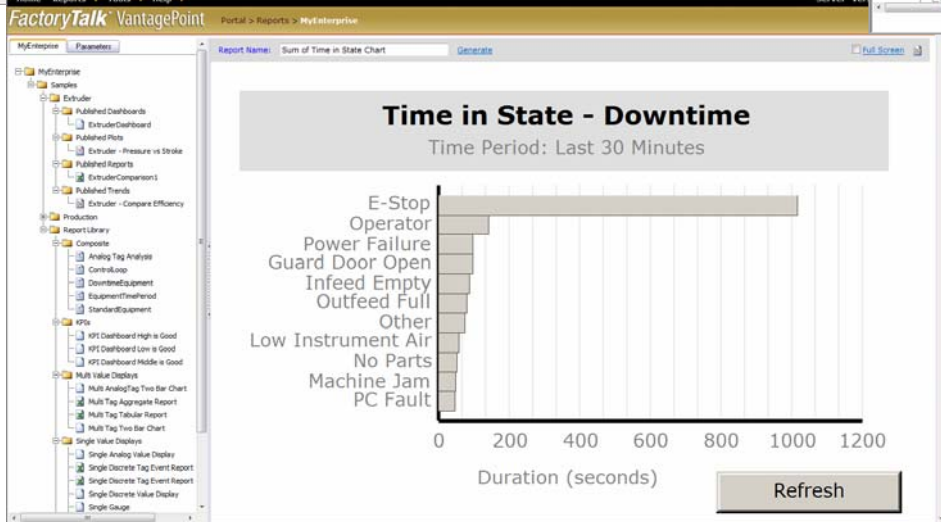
Home Reports Tools Help
FactoryTalk VantagePoint
Portal > Reports > MyEnterprise
MyEnterprise Parameters
MyEnterprise
Samples
Extruder
Published Dashboards
ExtruderDashboard
Published Plots
Extruder - Pressure vs Stroke
Published Reports
ExtruderComparison1
Published Trends
Extruder - Compare Efficiency
Production
Report Library
Composite
Analog Tag Analysis
ControlLoop
DowntimeEquipment
EquipmentTimePeriod
StandardEquipment
KPIs
KPI Dashboard High is Good
KPI Dashboard Low is Good
KPI Dashboard Middle is Good
Multi Value Displays
Multi AnalogTag Two Bar Chart
Multi Tag Aggregate Report
Multi Tag Tabular Report
Multi Tag Two Bar Chart
Single Value Displays
Single Analog Value Display
Single Discrete Tag Event Report
Single Discrete Tag Event Report
Single Discrete Value Display
Single Gauge

Report Name: Sum of Time in State Chart Generate
Full Screen

Time in State - Downtime
Time Period: Last 30 Minutes

E-Stop
Operator
Power Failure
Guard Door Open
Infeed Empty
Outfeed Full
Other
Low Instrument Air
No Parts
Machine Jam
PC Fault

0 200 400 600 800 1000 1200
Duration (seconds)

Refresh